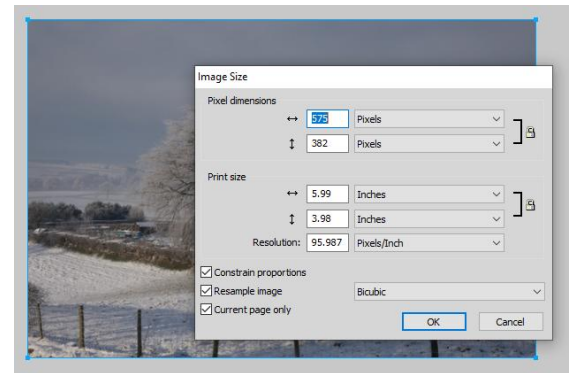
Image Size

Pixel dimensions

↔ 575 Pixels

↕ 382 Pixels

Print size

↔ 5.99 Inches

↕ 3.98 Inches

Resolution: 95.987 Pixels/Inch

☑ Constrain proportions

☑ Resample image Bicubic

☑ Current page only

OK Cancel